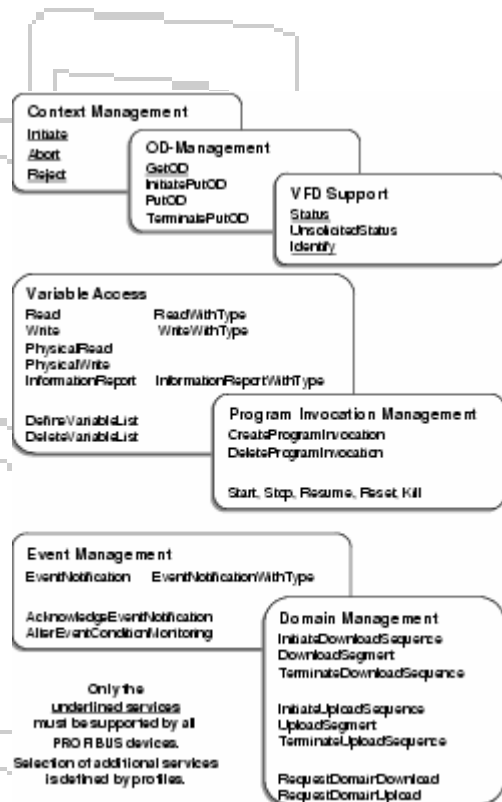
Context Management
Initiate
Abort
Reject

OD-Management
GetOD
InitiatePutOD
PutOD
TerminatePutOD

VFD Support
Status
UnsolicitedStatus
Identify

Variable Access
Read
Write
PhysicalRead
PhysicalWrite
InformationReport

ReadWithType
WriteWithType

InformationReportWithType

DefineVariableList
DeleteVariableList

Program Invocation Management
CreateProgramInvocation
DeleteProgramInvocation

Start, Stop, Resume, Reset, Kill

Event Management
EventNotification EventNotificationWithType

AcknowledgeEventNotification
AlterEventConditionMonitoring

Domain Management
InitiateDownloadSequence
DownloadSegment
TerminateDownloadSequence

InitiateUploadSequence
UploadSegment
TerminateUploadSequence

RequestDomainDownload
RequestDomainUpload

Only the underlined services must be supported by all PROFIBUS devices. Selection of additional services is defined by profiles.